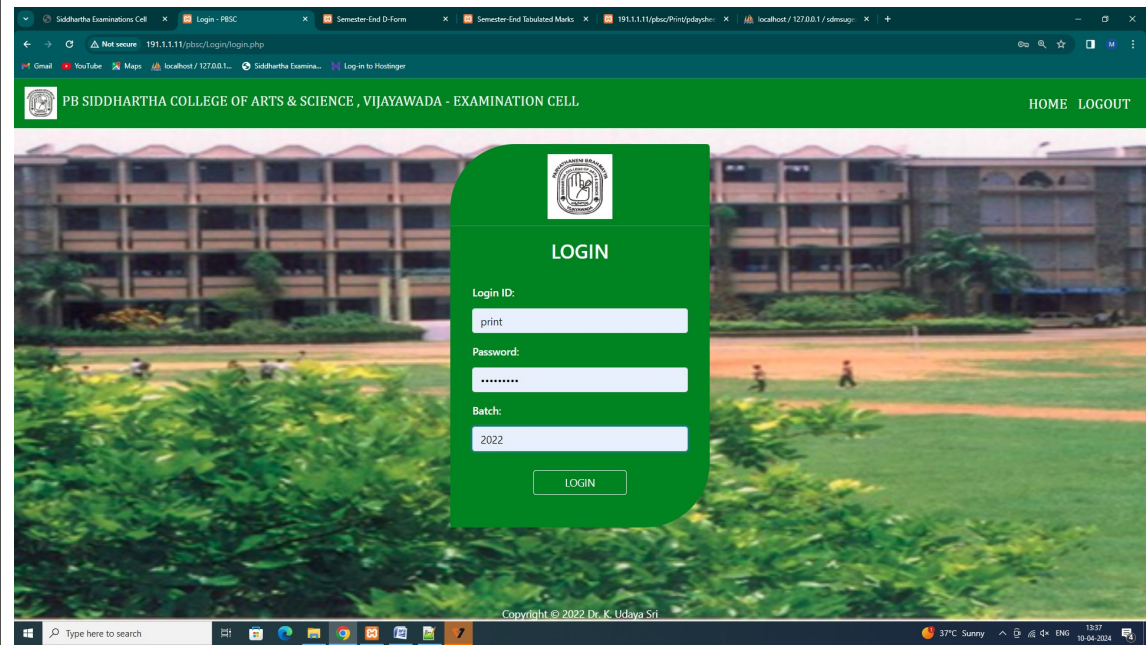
Siddhartha Examinations Cell ×
Login - PBSC ×
Semester-End D-Form ×
Semester-End Tabulated Marks ×
191.1.1.11/pbsc/Print/pdayshe ×
localhost / 127.0.0.1 / sdmsug ×
+

Not secure 191.1.1.11/pbsc/Login/login.php

Gmail YouTube Maps localhost / 127.0.0.1... Siddhartha Examina... Log-in to Hostinger

PB SIDDHARTHA COLLEGE OF ARTS & SCIENCE , VIJAYAWADA - EXAMINATION CELL

HOME LOGOUT

LOGIN

Login ID:

print

Password:

•••••••••

Batch:

2022

LOGIN

Copyright © 2022 Dr. K. Udaya Sri

Type here to search

37°C Sunny ENG 13:37 10-04-2024